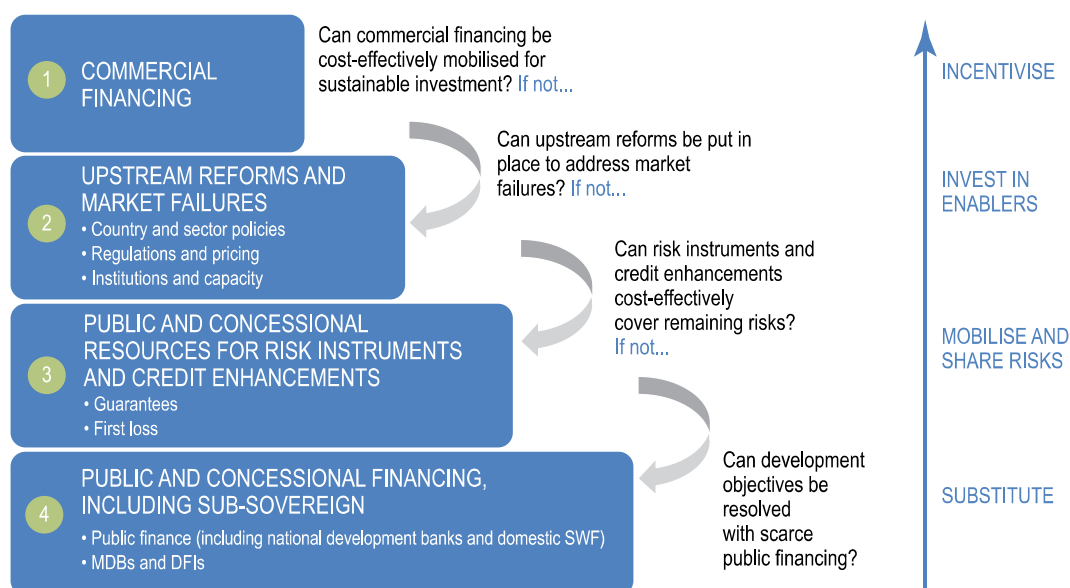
1 COMMERCIAL FINANCING

Can commercial financing be cost-effectively mobilised for sustainable investment? If not...

2 UPSTREAM REFORMS AND MARKET FAILURES
• Country and sector policies
• Regulations and pricing
• Institutions and capacity

Can upstream reforms be put in place to address market failures? If not...

3 PUBLIC AND CONCESSIONAL RESOURCES FOR RISK INSTRUMENTS AND CREDIT ENHANCEMENTS
• Guarantees
• First loss

Can risk instruments and credit enhancements cost-effectively cover remaining risks? If not...

4 PUBLIC AND CONCESSIONAL FINANCING, INCLUDING SUB-SOVEREIGN
• Public finance (including national development banks and domestic SWF)
• MDBs and DFIs

Can development objectives be resolved with scarce public financing?

INCENTIVISE

INVEST IN ENABLERS

MOBILISE AND SHARE RISKS

SUBSTITUTE